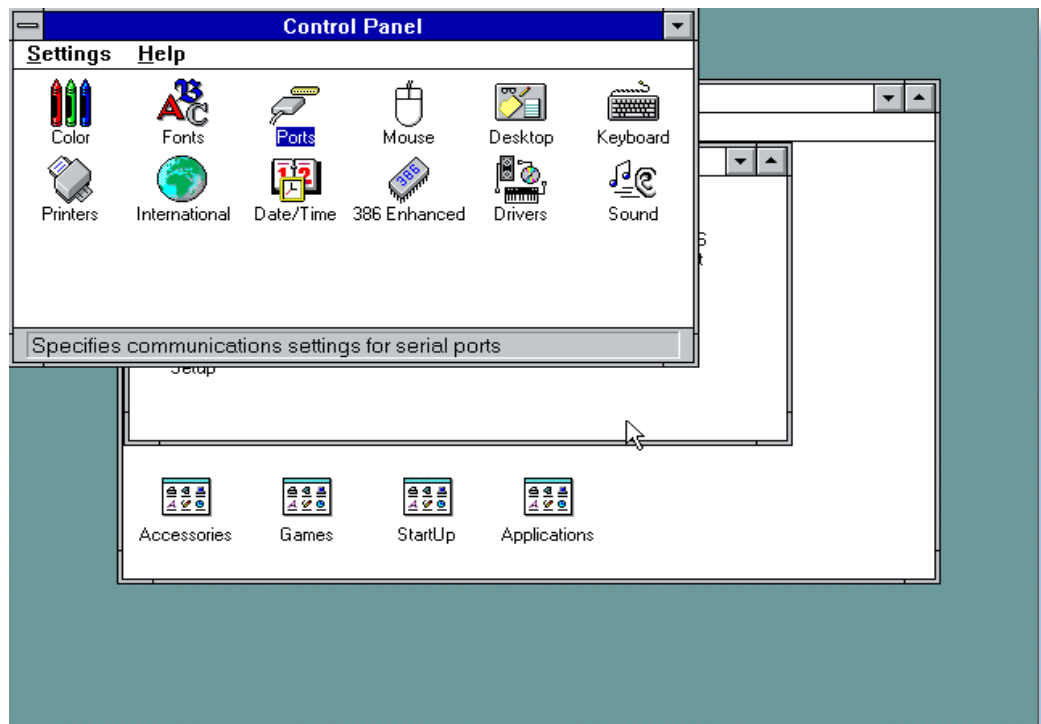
Control Panel

Settings Help

Color Fonts Ports Mouse Desktop Keyboard

Printers International Date/Time 386 Enhanced Drivers Sound

Specifies communications settings for serial ports

Setup

Accessories Games StartUp Applications